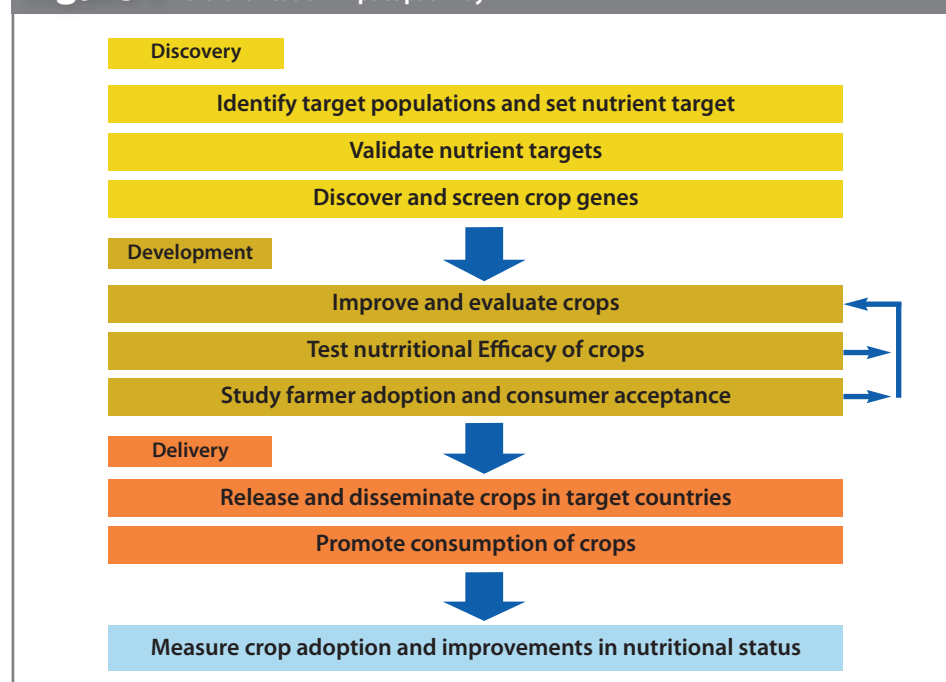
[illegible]

Discovery

Identify target populations and set nutrient target

Validate nutrient targets

Discover and screen crop genes

Development

Improve and evaluate crops

Test nutritional Efficacy of crops

Study farmer adoption and consumer acceptance

Delivery

Release and disseminate crops in target countries

Promote consumption of crops

Measure crop adoption and improvements in nutritional status